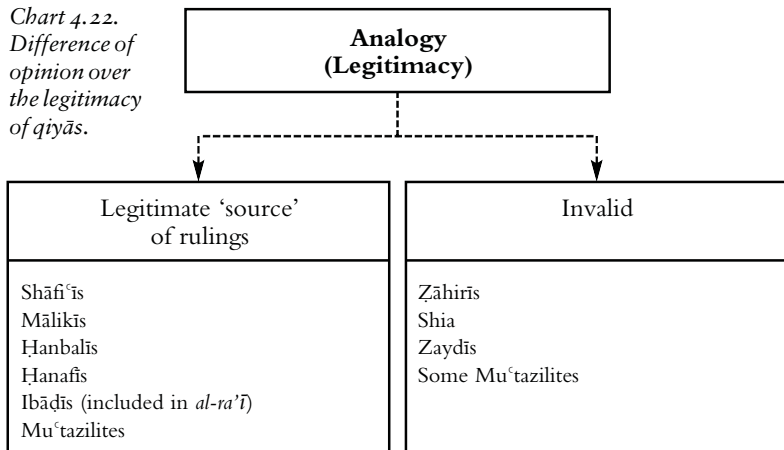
Chart 4.22. Difference of opinion over the legitimacy of qiyās.

Analogy (Legitimacy)

Legitimate 'source' of rulings

Shāfiʿīs
Mālikīs
Ḥanbalīs
Ḥanafīs
Ibāḍīs (included in al-ra'ī)
Muʿtazilites

Invalid

Ẓāhirīs
Shia
Zaydīs
Some Muʿtazilites